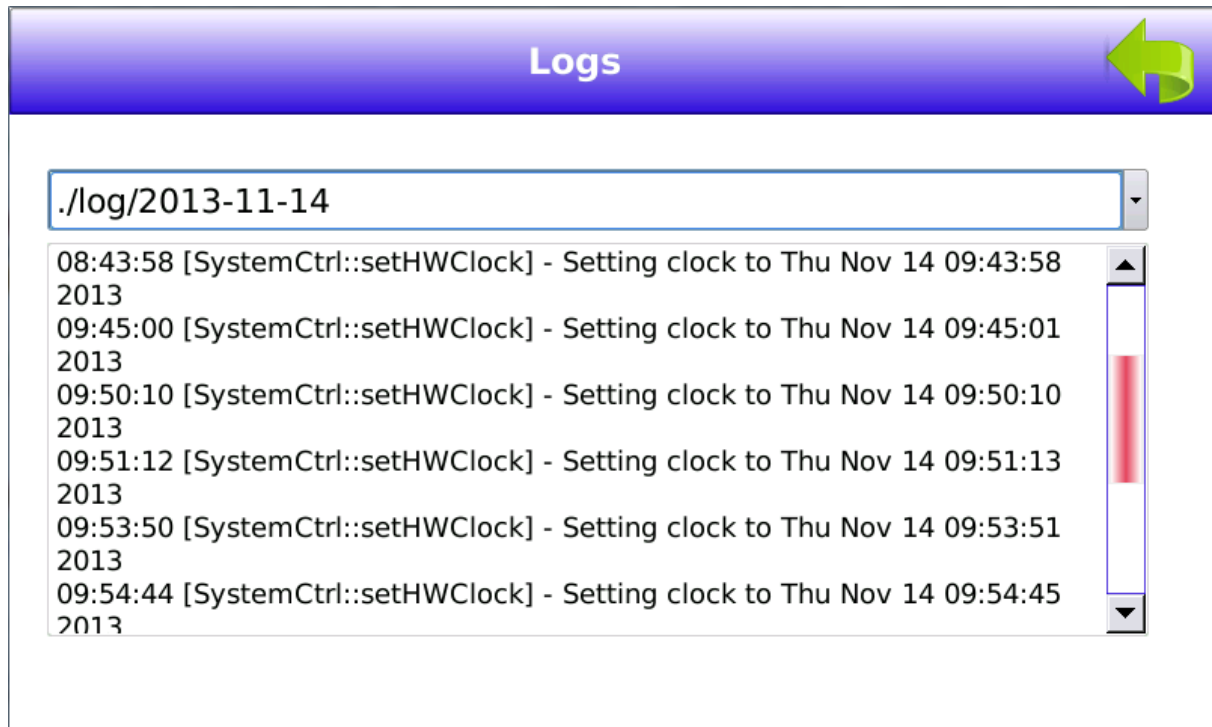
Logs

./log/2013-11-14

08:43:58 [SystemCtrl::setHWClock] - Setting clock to Thu Nov 14 09:43:58 2013
09:45:00 [SystemCtrl::setHWClock] - Setting clock to Thu Nov 14 09:45:01 2013
09:50:10 [SystemCtrl::setHWClock] - Setting clock to Thu Nov 14 09:50:10 2013
09:51:12 [SystemCtrl::setHWClock] - Setting clock to Thu Nov 14 09:51:13 2013
09:53:50 [SystemCtrl::setHWClock] - Setting clock to Thu Nov 14 09:53:51 2013
09:54:44 [SystemCtrl::setHWClock] - Setting clock to Thu Nov 14 09:54:45 2013